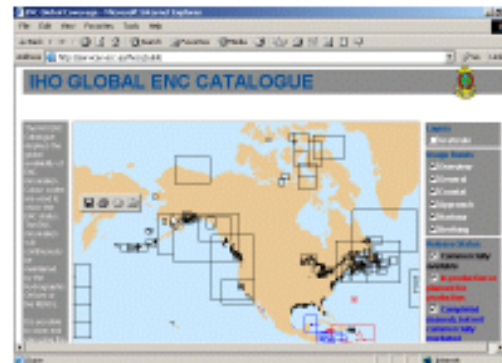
IHO GLOBAL ENC CATALOGUE

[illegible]

Limits
Boundaries

Usage Bands
Overview
General
Coastal
Approach
Harbour
Berthing

Release Status
Commercially available
In production or planned for production
Completed, indexed, but not commercially available